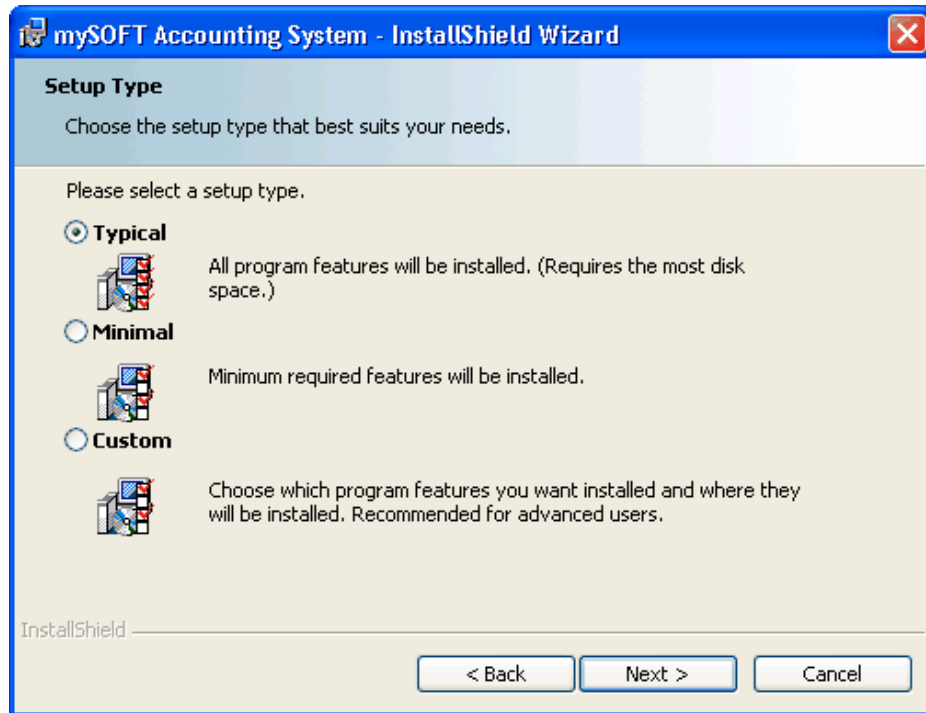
mySOFT Accounting System - InstallShield Wizard

Setup Type

Choose the setup type that best suits your needs.

Please select a setup type.

Typical

All program features will be installed. (Requires the most disk space.)

Minimal

Minimum required features will be installed.

Custom

Choose which program features you want installed and where they will be installed. Recommended for advanced users.

InstallShield

< Back

Next >

Cancel